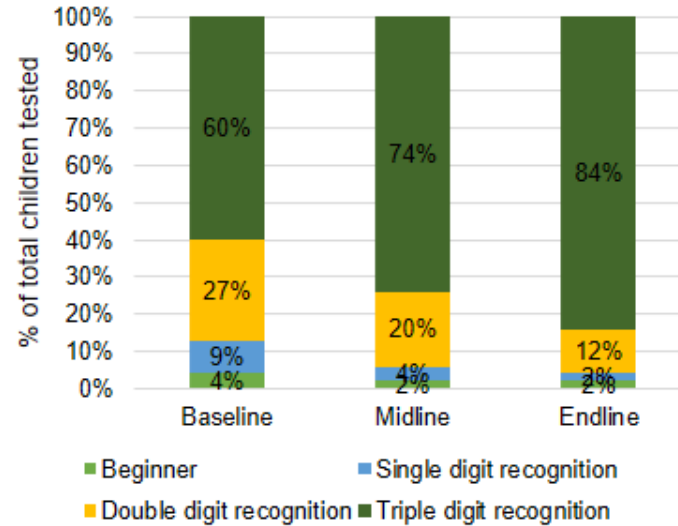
100%
90%
80%
70%
60%
50%
40%
30%
20%
10%
0%

% of total children tested

60%
27%
9%
4%

74%
20%
4%
2%

84%
12%
3%
2%

Baseline
Midline
Endline

Beginner
Single digit recognition
Double digit recognition
Triple digit recognition